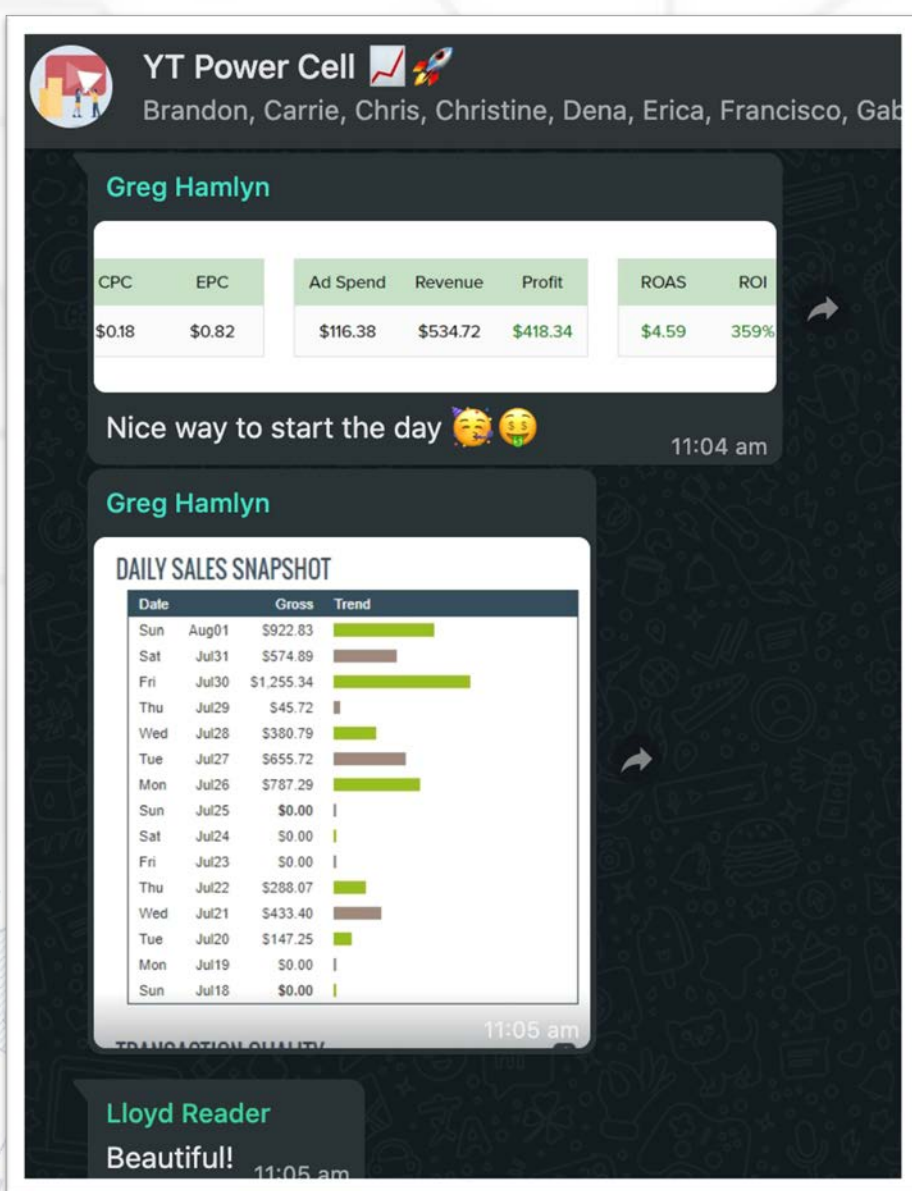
YT Power Cell 📈🚀
Brandon, Carrie, Chris, Christine, Dena, Erica, Francisco, Gab

Greg Hamlyn

| CPC | EPC |
|---|---|
| \$0.18 | \$0.82 |

| Ad Spend | Revenue | Profit |
|---|---|---|
| \$116.38 | \$534.72 | \$418.34 |

| ROAS | ROI |
|---|---|
| \$4.59 | 359% |

Nice way to start the day 🥳🤑
11:04 am

Greg Hamlyn

DAILY SALES SNAPSHOT

| Date | | Gross | Trend |
|---|---|---|---|
| Sun | Aug01 | \$922.83 | |
| Sat | Jul31 | \$574.89 | |
| Fri | Jul30 | \$1,255.34 | |
| Thu | Jul29 | \$45.72 | |
| Wed | Jul28 | \$380.79 | |
| Tue | Jul27 | \$655.72 | |
| Mon | Jul26 | \$787.29 | |
| Sun | Jul25 | \$0.00 | |
| Sat | Jul24 | \$0.00 | |
| Fri | Jul23 | \$0.00 | |
| Thu | Jul22 | \$288.07 | |
| Wed | Jul21 | \$433.40 | |
| Tue | Jul20 | \$147.25 | |
| Mon | Jul19 | \$0.00 | |
| Sun | Jul18 | \$0.00 | |

TRANSACTION QUALITY
11:05 am

Lloyd Reader
Beautiful!
11:05 am